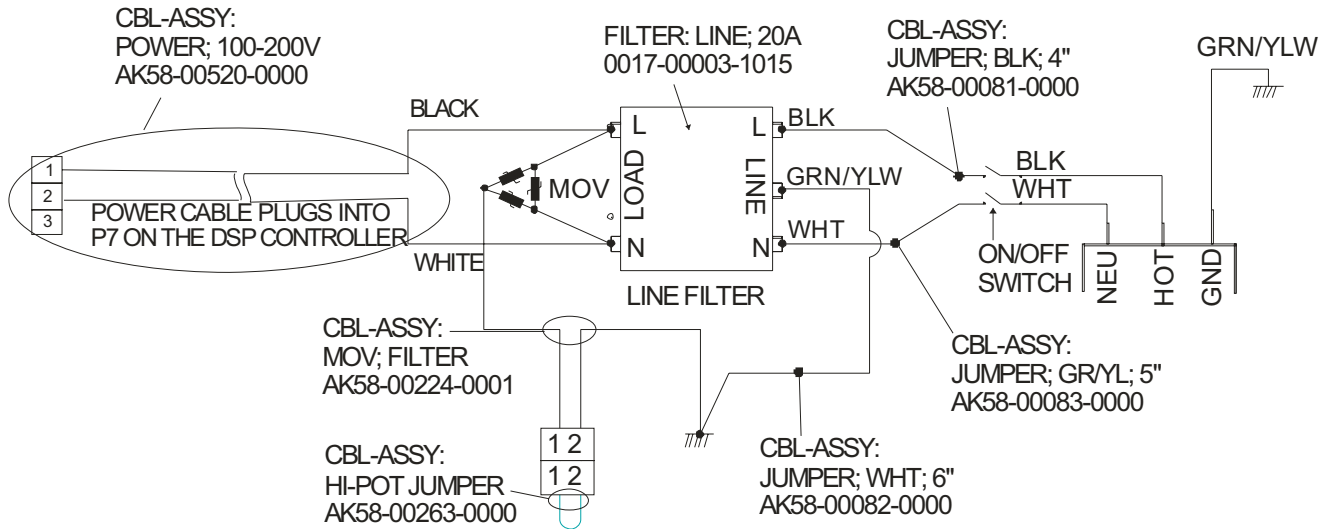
CBL-ASSY:
POWER; 100-200V
AK58-00520-0000

FILTER: LINE; 20A
0017-00003-1015

CBL-ASSY:
JUMPER; BLK; 4"
AK58-00081-0000

GRN/YLW

BLACK

L

L

BLK

1
2
3

POWER CABLE PLUGS INTO
P7 ON THE DSP CONTROLLER

MOV

LOAD

LINE

GRN/YLW

BLK

WHT

N

N

WHT

ON/OFF
SWITCH

NEU

HOT

GND

WHITE

LINE FILTER

CBL-ASSY:
MOV; FILTER
AK58-00224-0001

CBL-ASSY:
JUMPER; GR/YL; 5"
AK58-00083-0000

1 2
1 2

CBL-ASSY:
HI-POT JUMPER
AK58-00263-0000

CBL-ASSY:
JUMPER; WHT; 6"
AK58-00082-0000